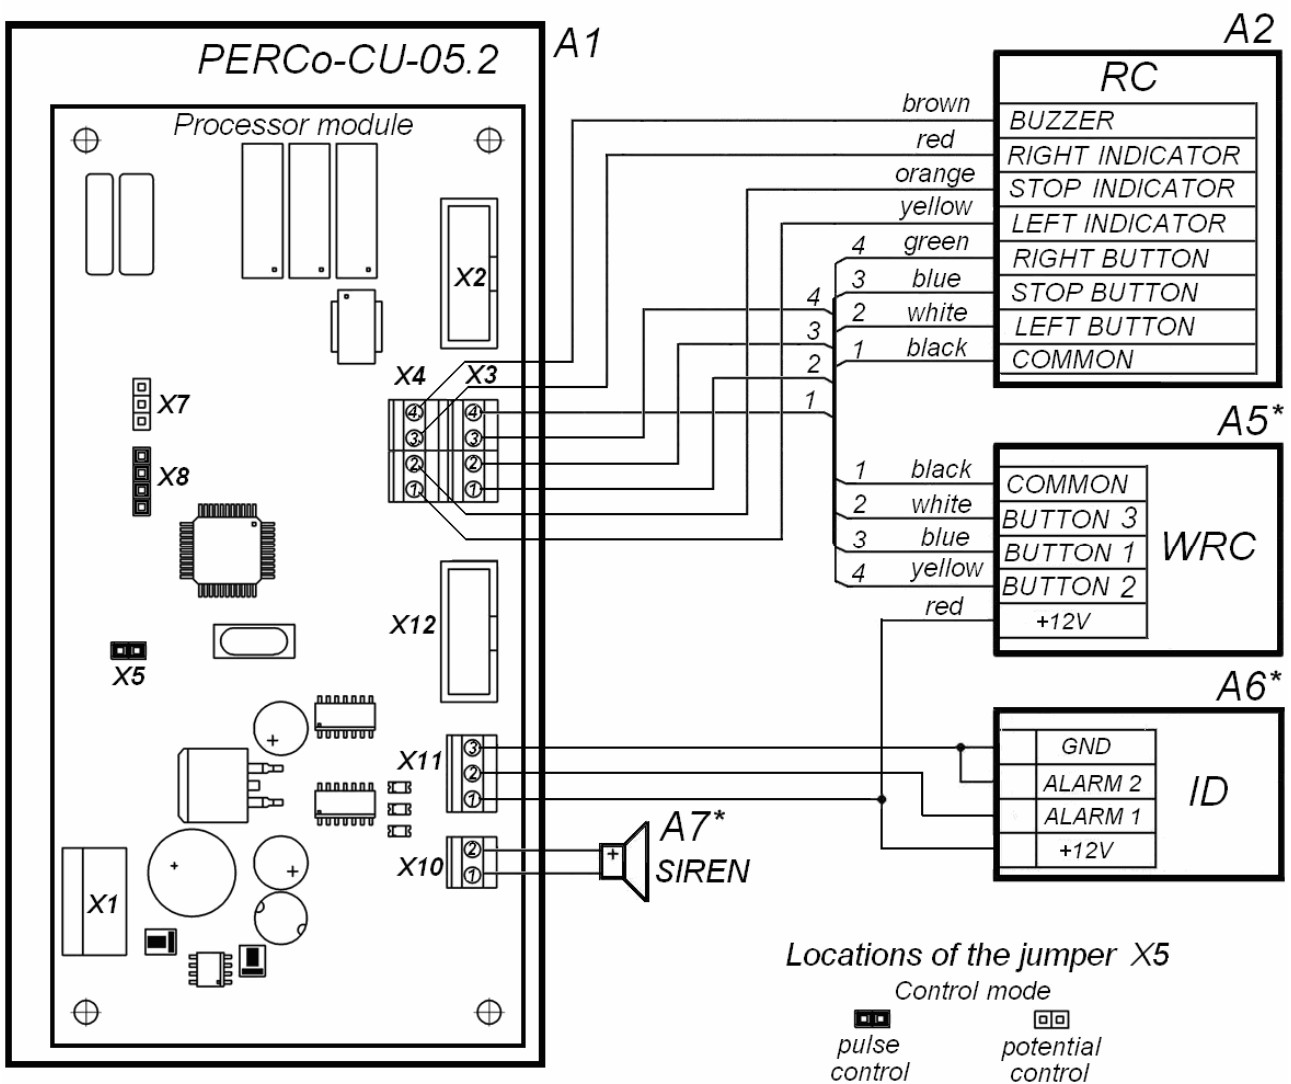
PERCo-CU-05.2

A1

Processor module

X2

X7

X8

X4

X3

4 3 2 1

4 3 2 1

X12

X5

X11

3 2 1

X10

2 1

X1

A2

RC

brown BUZZER

red RIGHT INDICATOR

orange STOP INDICATOR

yellow LEFT INDICATOR

4 green RIGHT BUTTON

3 blue STOP BUTTON

2 white LEFT BUTTON

1 black COMMON

4

3

2

1

A5*

1 black COMMON

2 white BUTTON 3

3 blue BUTTON 1

4 yellow BUTTON 2

red +12V

WRC

A6*

GND

ALARM 2

ALARM 1

+12V

ID

A7*

SIREN

Locations of the jumper X5

Control mode

pulse control

potential control